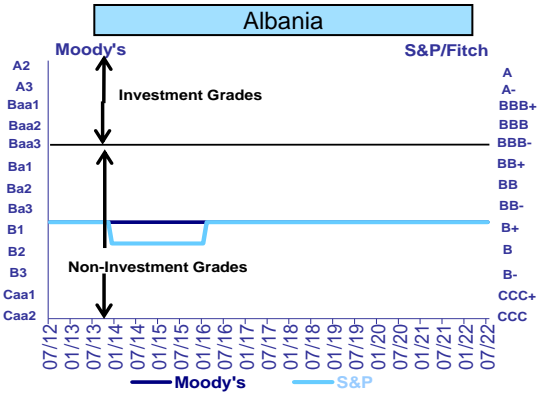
Albania

Moody's

S&P/Fitch

A2
A3
Baa1
Baa2
Baa3
Ba1
Ba2
Ba3
B1
B2
B3
Caa1
Caa2

A
A-
BBB+
BBB
BBB-
BB+
BB
BB-
B+
B
B-
CCC+
CCC

Investment Grades

Non-Investment Grades

07/12
01/13
07/13
01/14
07/14
01/15
07/15
01/16
07/16
01/17
07/17
01/18
07/18
01/19
07/19
01/20
07/20
01/21
07/21
01/22
07/22

Moody's
S&P